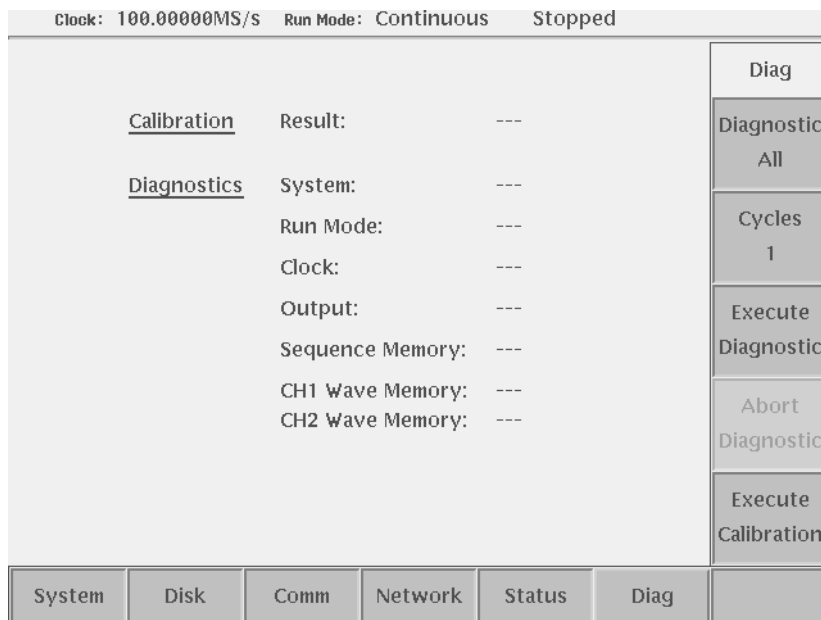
Clock: 100.00000MS/s Run Mode: Continuous Stopped

Calibration Result: ---

Diagnostics System: ---

Run Mode: ---

Clock: ---

Output: ---

Sequence Memory: ---

CH1 Wave Memory: ---

CH2 Wave Memory: ---

Diag

Diagnostic All

Cycles 1

Execute Diagnostic

Abort Diagnostic

Execute Calibration

System | Disk | Comm | Network | Status | Diag